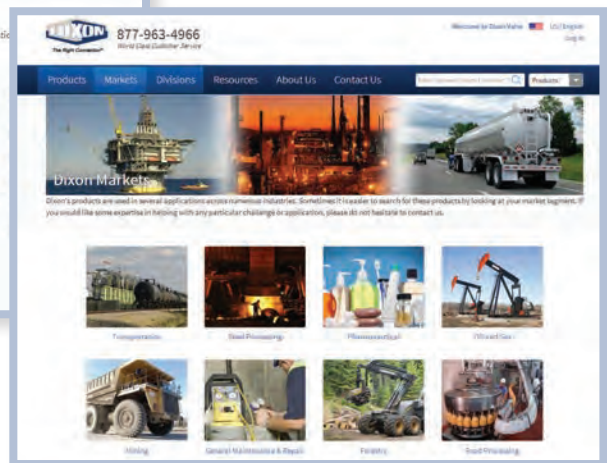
DIXON
The Right Connection
877-963-4966
World Class Customer Service

Welcome to Dixon Valve
US | English
Log In

Products Markets Divisions Resources About Us Contact Us
Products

Dixon Markets

Dixon's products are used in several applications across numerous industries. Sometimes it is easier to search for these products by looking at your market segment. If you would like some expertise in helping with any particular challenge or application, please do not hesitate to contact us.

Transportation
Steel Processing
Pharmaceutical
Oil and Gas
Mining
General Maintenance & Repair
Forestry
Food Processing